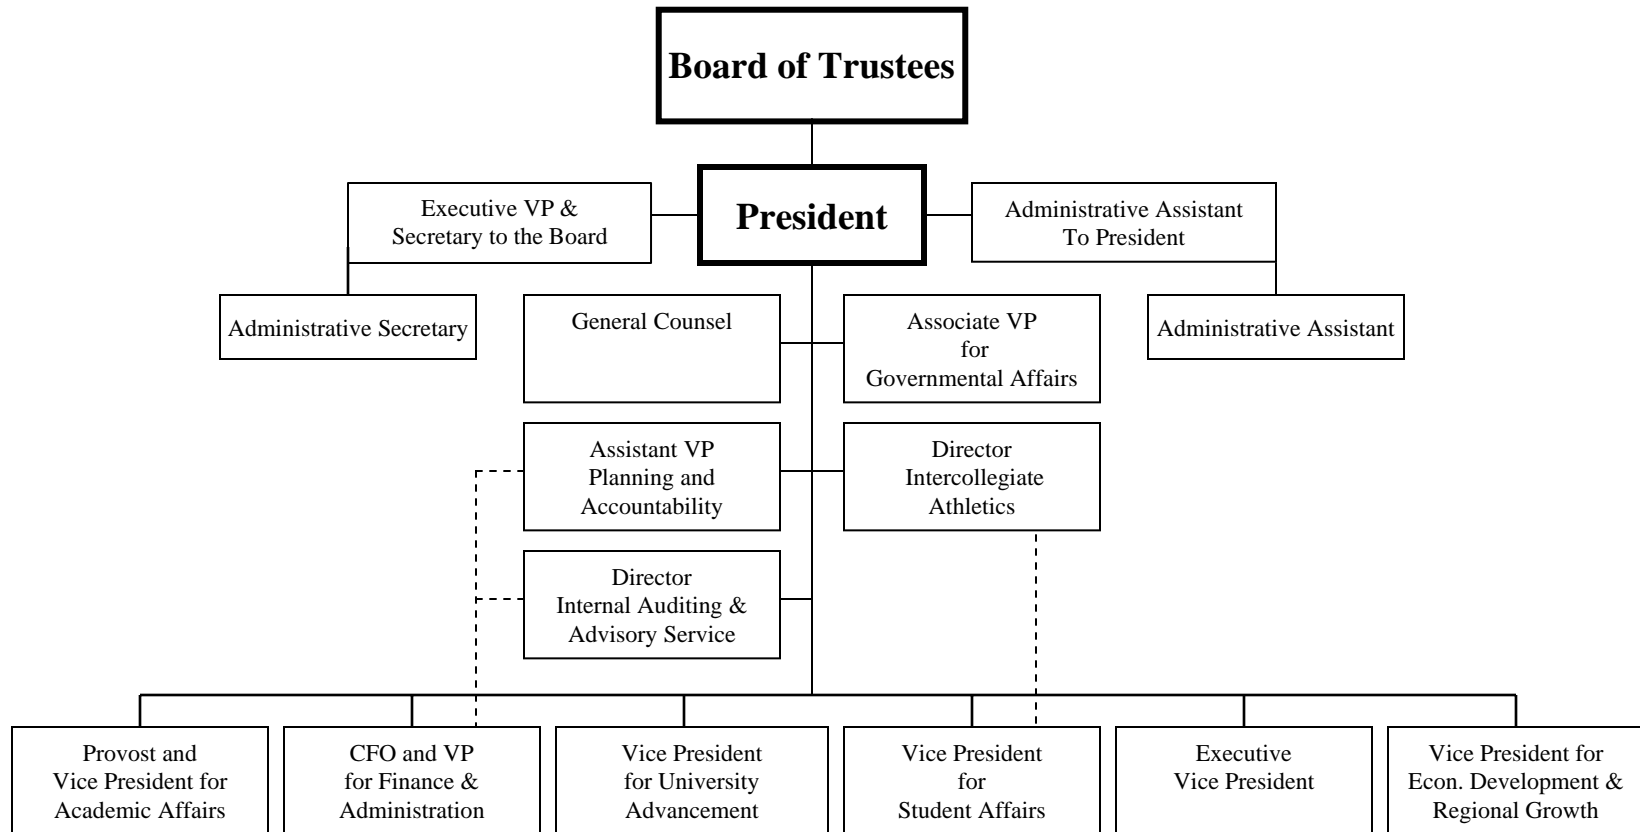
Board of Trustees

Executive VP & Secretary to the Board

President

Administrative Assistant To President

Administrative Secretary

General Counsel

Associate VP for Governmental Affairs

Administrative Assistant

Assistant VP Planning and Accountability

Director Intercollegiate Athletics

Director Internal Auditing & Advisory Service

Provost and Vice President for Academic Affairs

CFO and VP for Finance & Administration

Vice President for University Advancement

Vice President for Student Affairs

Executive Vice President

Vice President for Econ. Development & Regional Growth